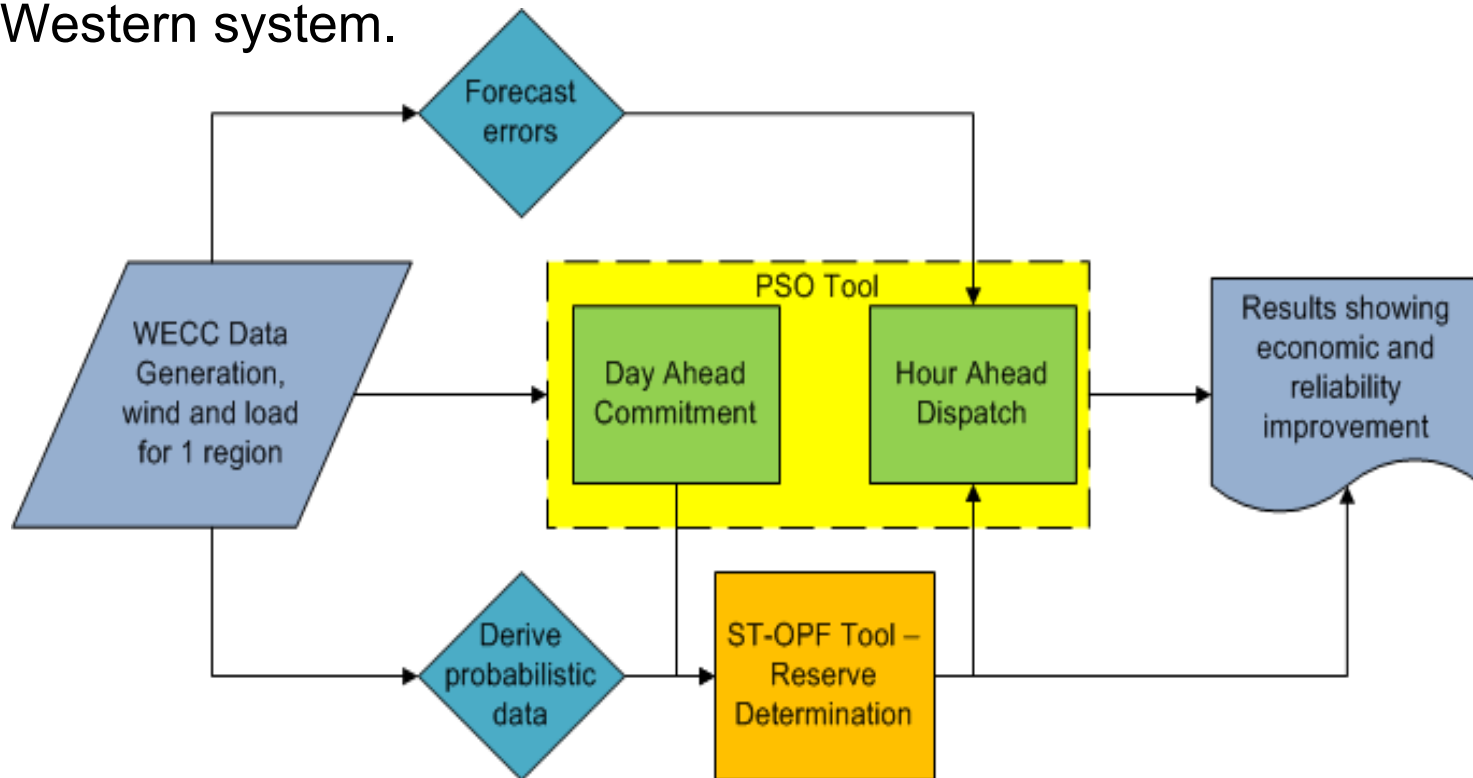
Western system.

Forecast errors

WECC Data Generation, wind and load for 1 region

PSO Tool

Day Ahead Commitment

Hour Ahead Dispatch

Results showing economic and reliability improvement

Derive probabilistic data

ST-OPF Tool – Reserve Determination